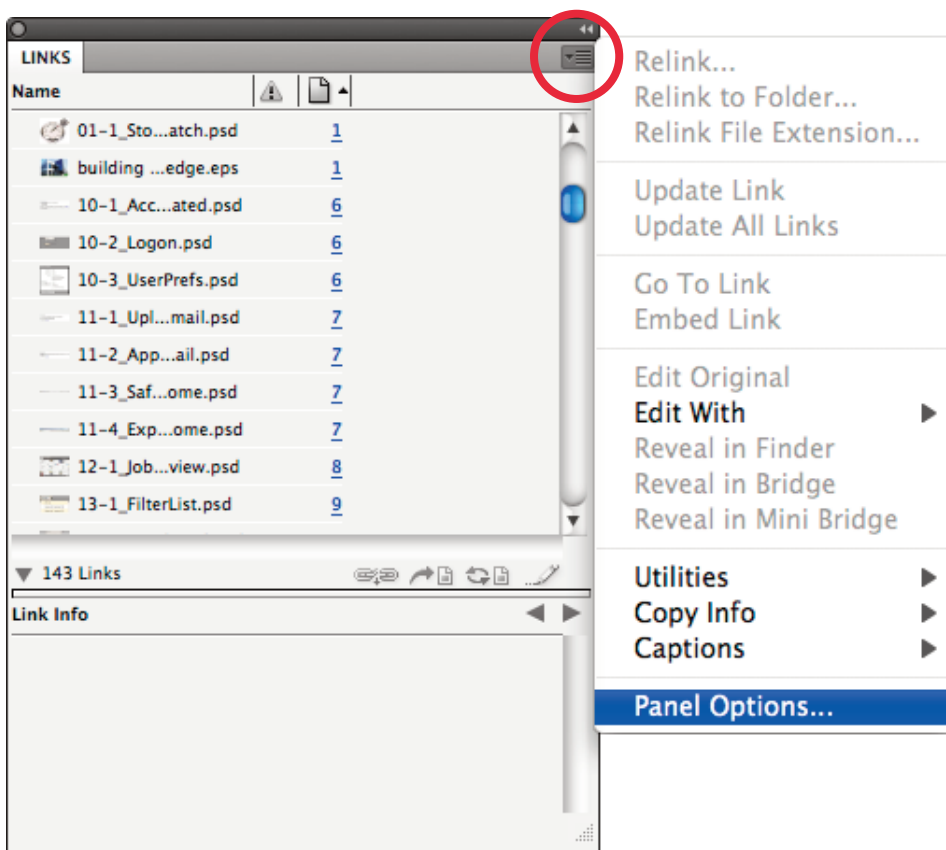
LINKS

| Name | | |
|---|---|---|
| 01-1_Sto...atch.psd | | 1 |
| building ...edge.eps | | 1 |
| 10-1_Acc...ated.psd | | 6 |
| 10-2_Logon.psd | | 6 |
| 10-3_UserPrefs.psd | | 6 |
| 11-1_Upl...mail.psd | | 7 |
| 11-2_App...ail.psd | | 7 |
| 11-3_Saf...ome.psd | | 7 |
| 11-4_Exp...ome.psd | | 7 |
| 12-1_Job...view.psd | | 8 |
| 13-1_FilterList.psd | | 9 |

143 Links

Link Info

Relink...
Relink to Folder...
Relink File Extension...

Update Link
Update All Links

Go To Link
Embed Link

Edit Original
Edit With
Reveal in Finder
Reveal in Bridge
Reveal in Mini Bridge

Utilities
Copy Info
Captions

Panel Options...